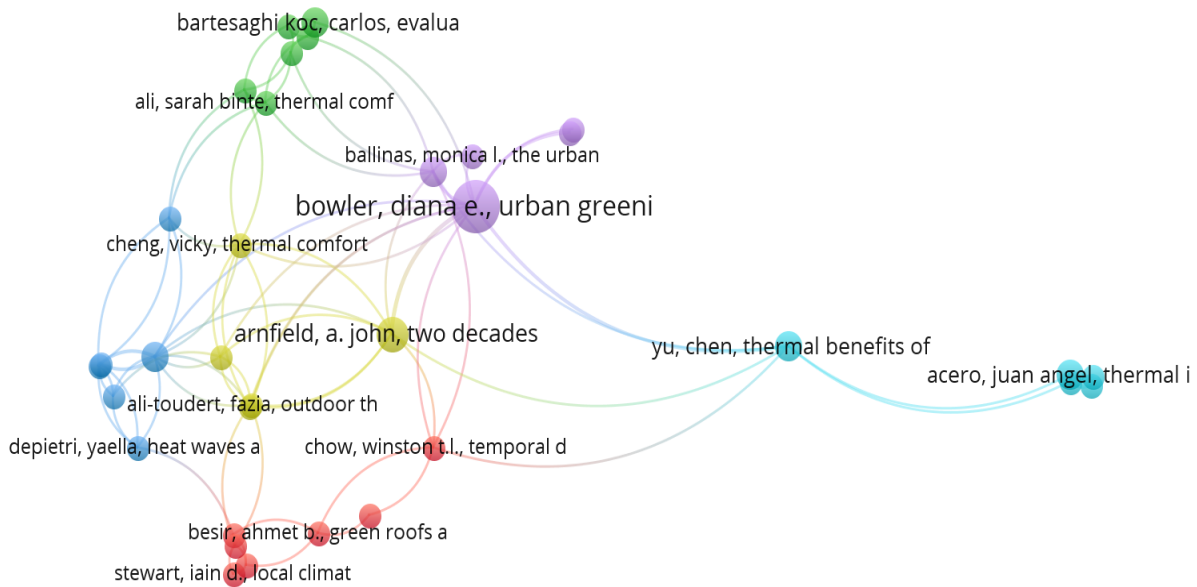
bartesaghi koc, carlos, evalua

ali, sarah binte, thermal comf

ballinas, monica l., the urban

bowler, diana e., urban greeni

cheng, vicky, thermal comfort

arnfield, a. john, two decades

yu, chen, thermal benefits of

acero, juan angel, thermal i

ali-toudert, fazia, outdoor th

depietri, yaella, heat waves a

chow, winston t.l., temporal d

besir, ahmet b., green roofs a

stewart, iain d., local climat